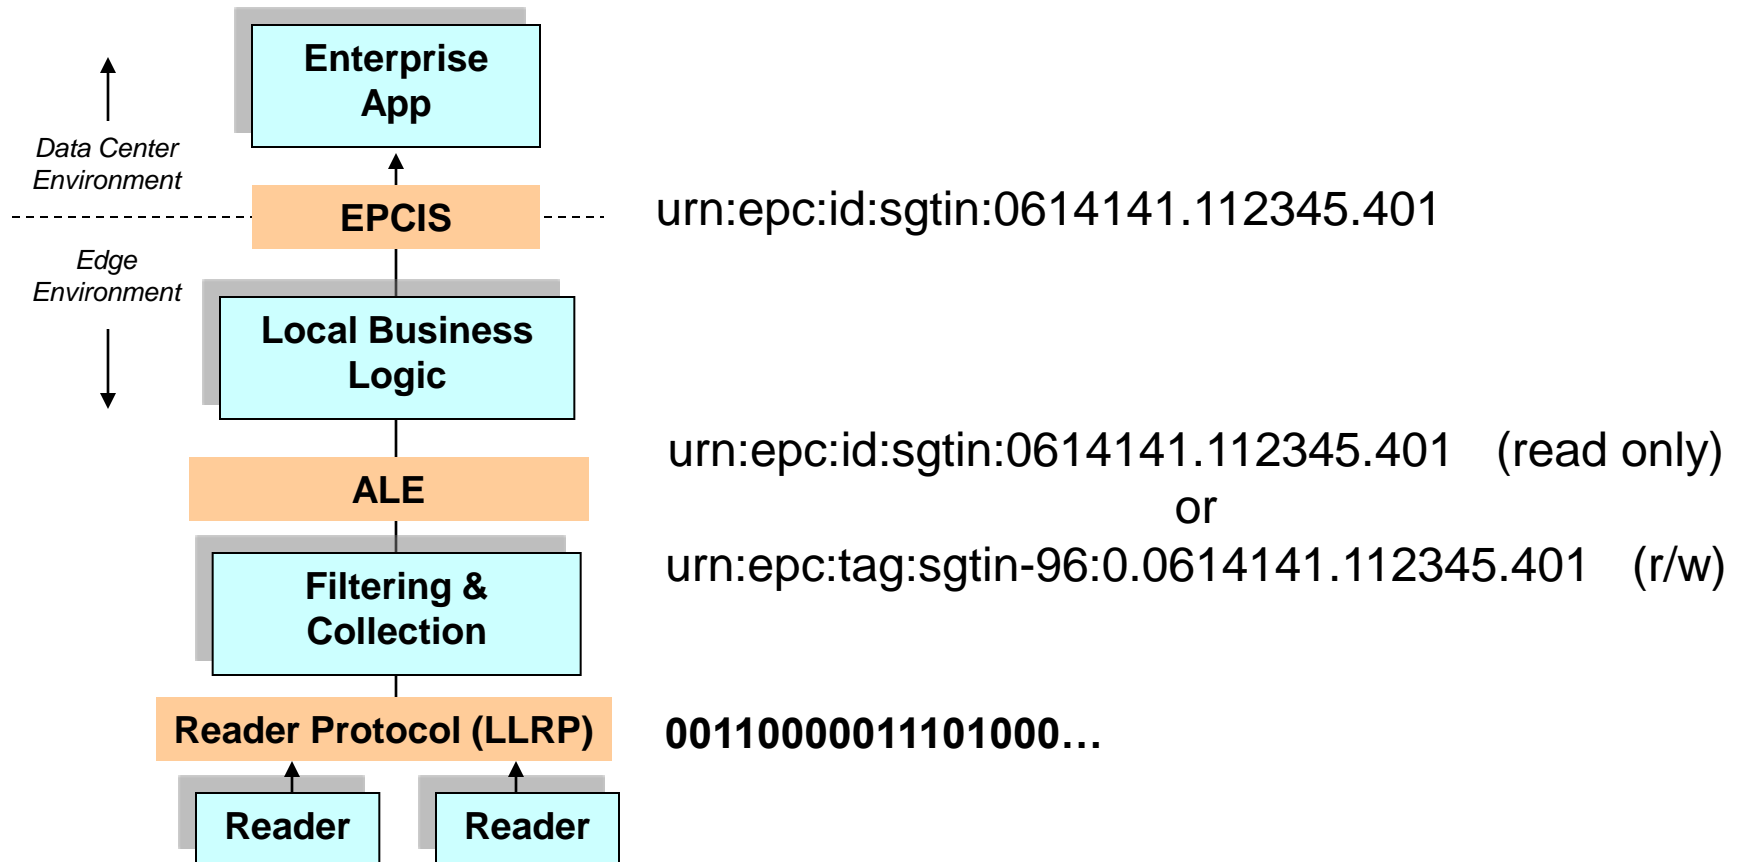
Enterprise App

Data Center Environment

EPCIS

urn:epc:id:sgtin:0614141.112345.401

Edge Environment

Local Business Logic

urn:epc:id:sgtin:0614141.112345.401 (read only)
or
urn:epc:tag:sgtin-96:0.0614141.112345.401 (r/w)

ALE

Filtering & Collection

Reader Protocol (LLRP)

00110000011101000…

Reader

Reader